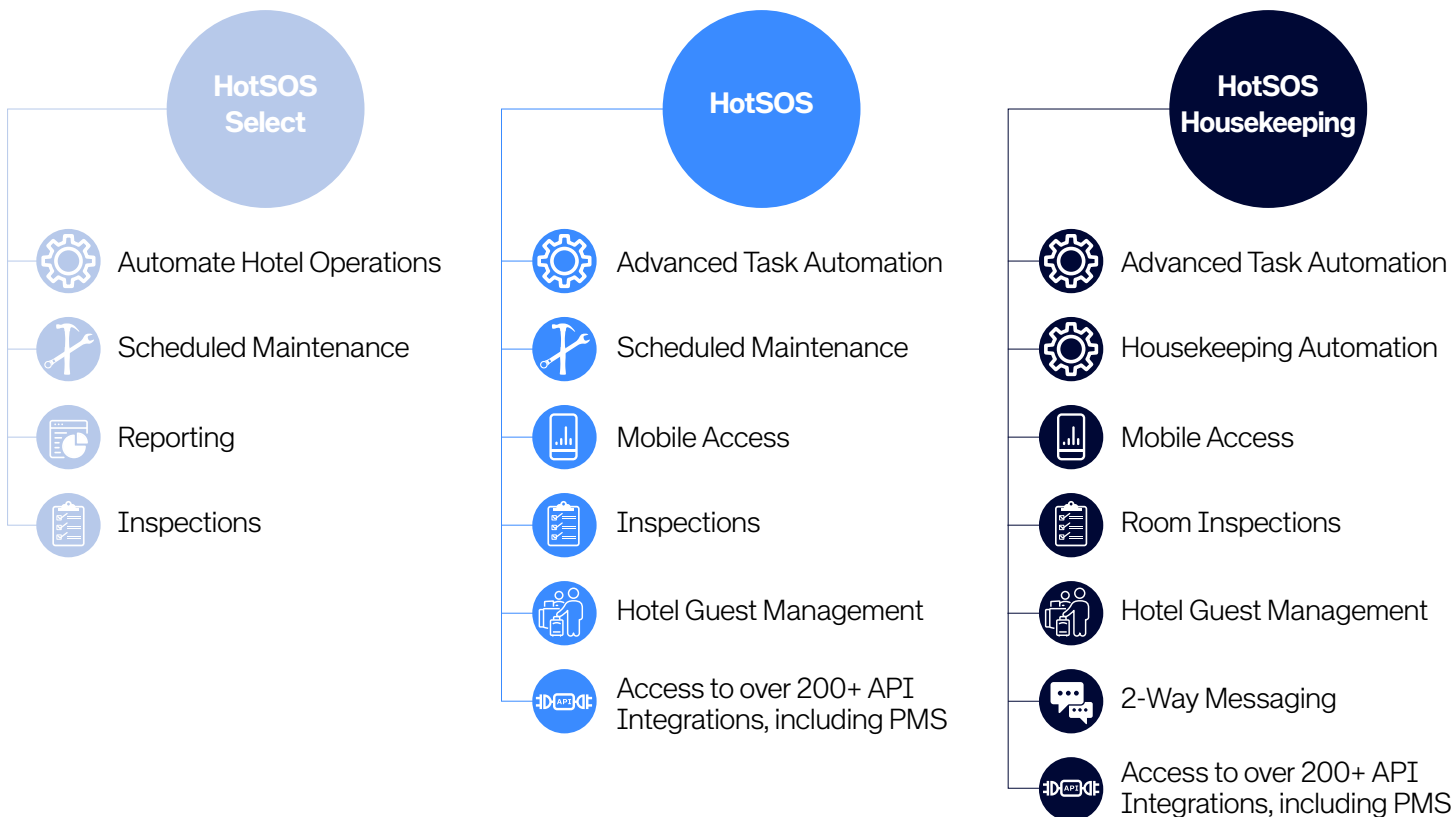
HotSOS Select

Automate Hotel Operations

Scheduled Maintenance

Reporting

Inspections

HotSOS

Advanced Task Automation

Scheduled Maintenance

Mobile Access

Inspections

Hotel Guest Management

API

Access to over 200+ API Integrations, including PMS

HotSOS Housekeeping

Advanced Task Automation

Housekeeping Automation

Mobile Access

Room Inspections

Hotel Guest Management

2-Way Messaging

API

Access to over 200+ API Integrations, including PMS